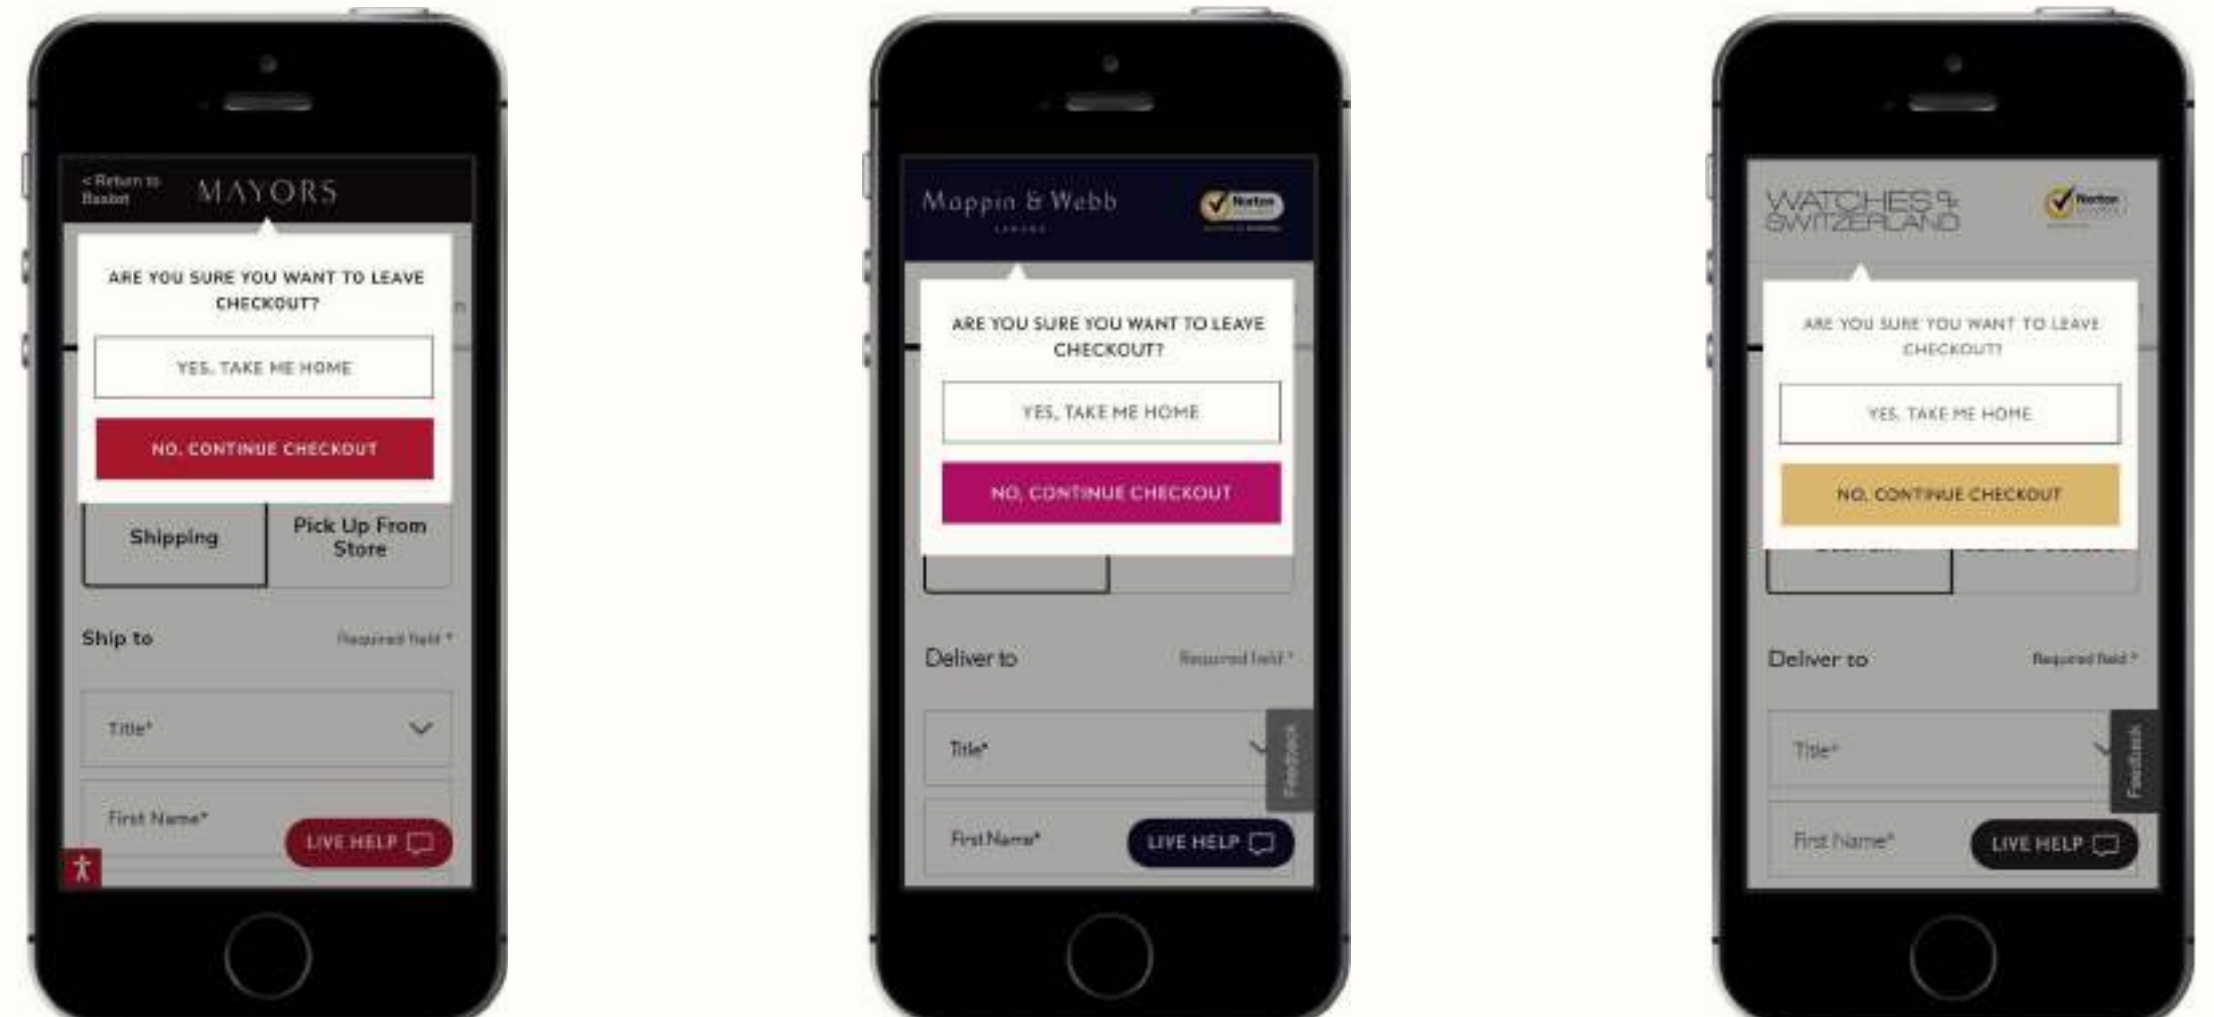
< Return to Basket

MAYORS

ARE YOU SURE YOU WANT TO LEAVE CHECKOUT?

YES, TAKE ME HOME

NO, CONTINUE CHECKOUT

Shipping

Pick Up From Store

Ship to

Required field *

Title*

First Name*

LIVE HELP

Mappin & Webb

LONDON

Norton

ARE YOU SURE YOU WANT TO LEAVE CHECKOUT?

YES, TAKE ME HOME

NO, CONTINUE CHECKOUT

Deliver to

Required field *

Title*

Feedback

First Name*

LIVE HELP

WATCHES OF SWITZERLAND

Norton

ARE YOU SURE YOU WANT TO LEAVE CHECKOUT?

YES, TAKE ME HOME

NO, CONTINUE CHECKOUT

Deliver to

Required field *

Title*

Feedback

First Name*

LIVE HELP